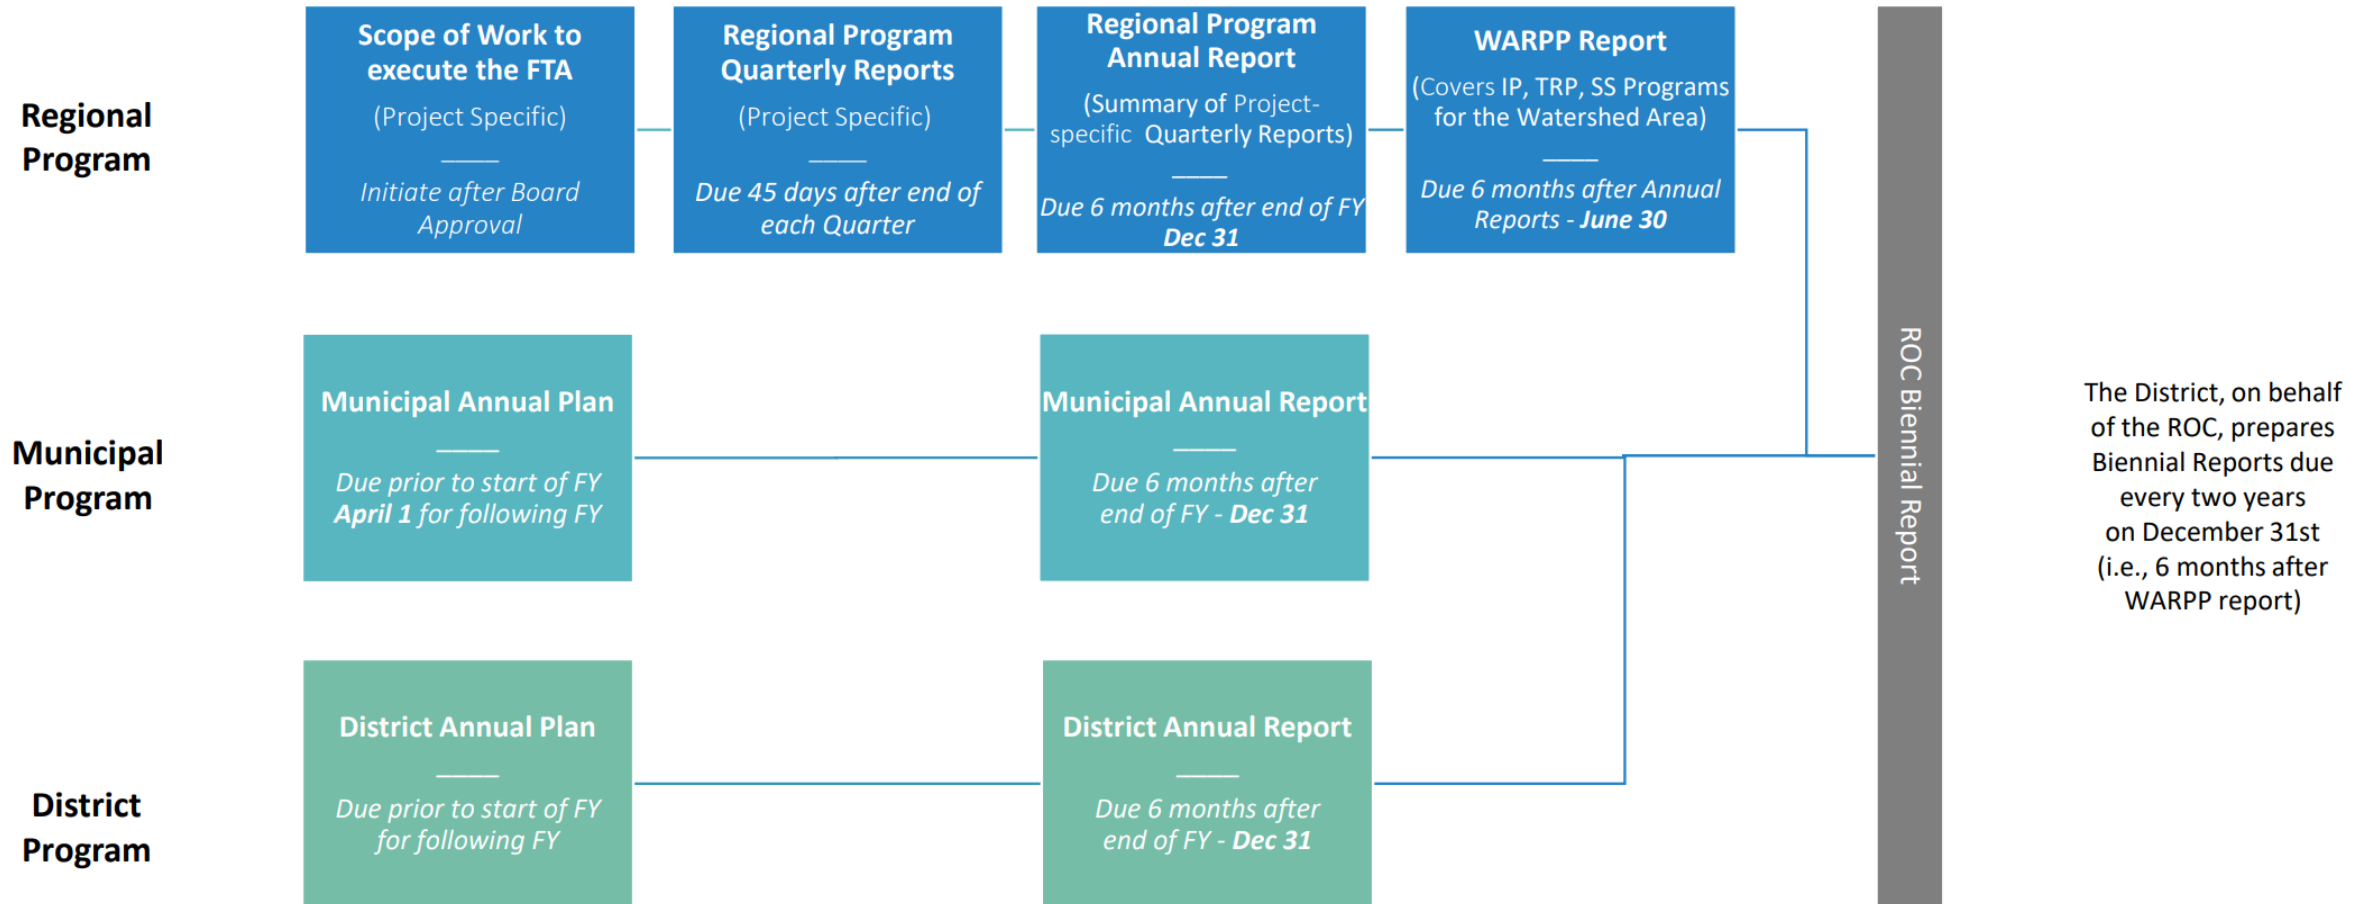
Regional Program

Scope of Work to execute the FTA

(Project Specific)

Initiate after Board Approval

Regional Program Quarterly Reports

(Project Specific)

Due 45 days after end of each Quarter

Regional Program Annual Report

(Summary of Project-specific Quarterly Reports)

Due 6 months after end of FY **Dec 31**

WARPP Report

(Covers IP, TRP, SS Programs for the Watershed Area)

Due 6 months after Annual Reports - **June 30**

Municipal Program

Municipal Annual Plan

Due prior to start of FY **April 1** for following FY

Municipal Annual Report

Due 6 months after end of FY - **Dec 31**

District Program

District Annual Plan

Due prior to start of FY for following FY

District Annual Report

Due 6 months after end of FY - **Dec 31**

ROC Biennial Report

The District, on behalf of the ROC, prepares Biennial Reports due every two years on December 31st (i.e., 6 months after WARPP report)